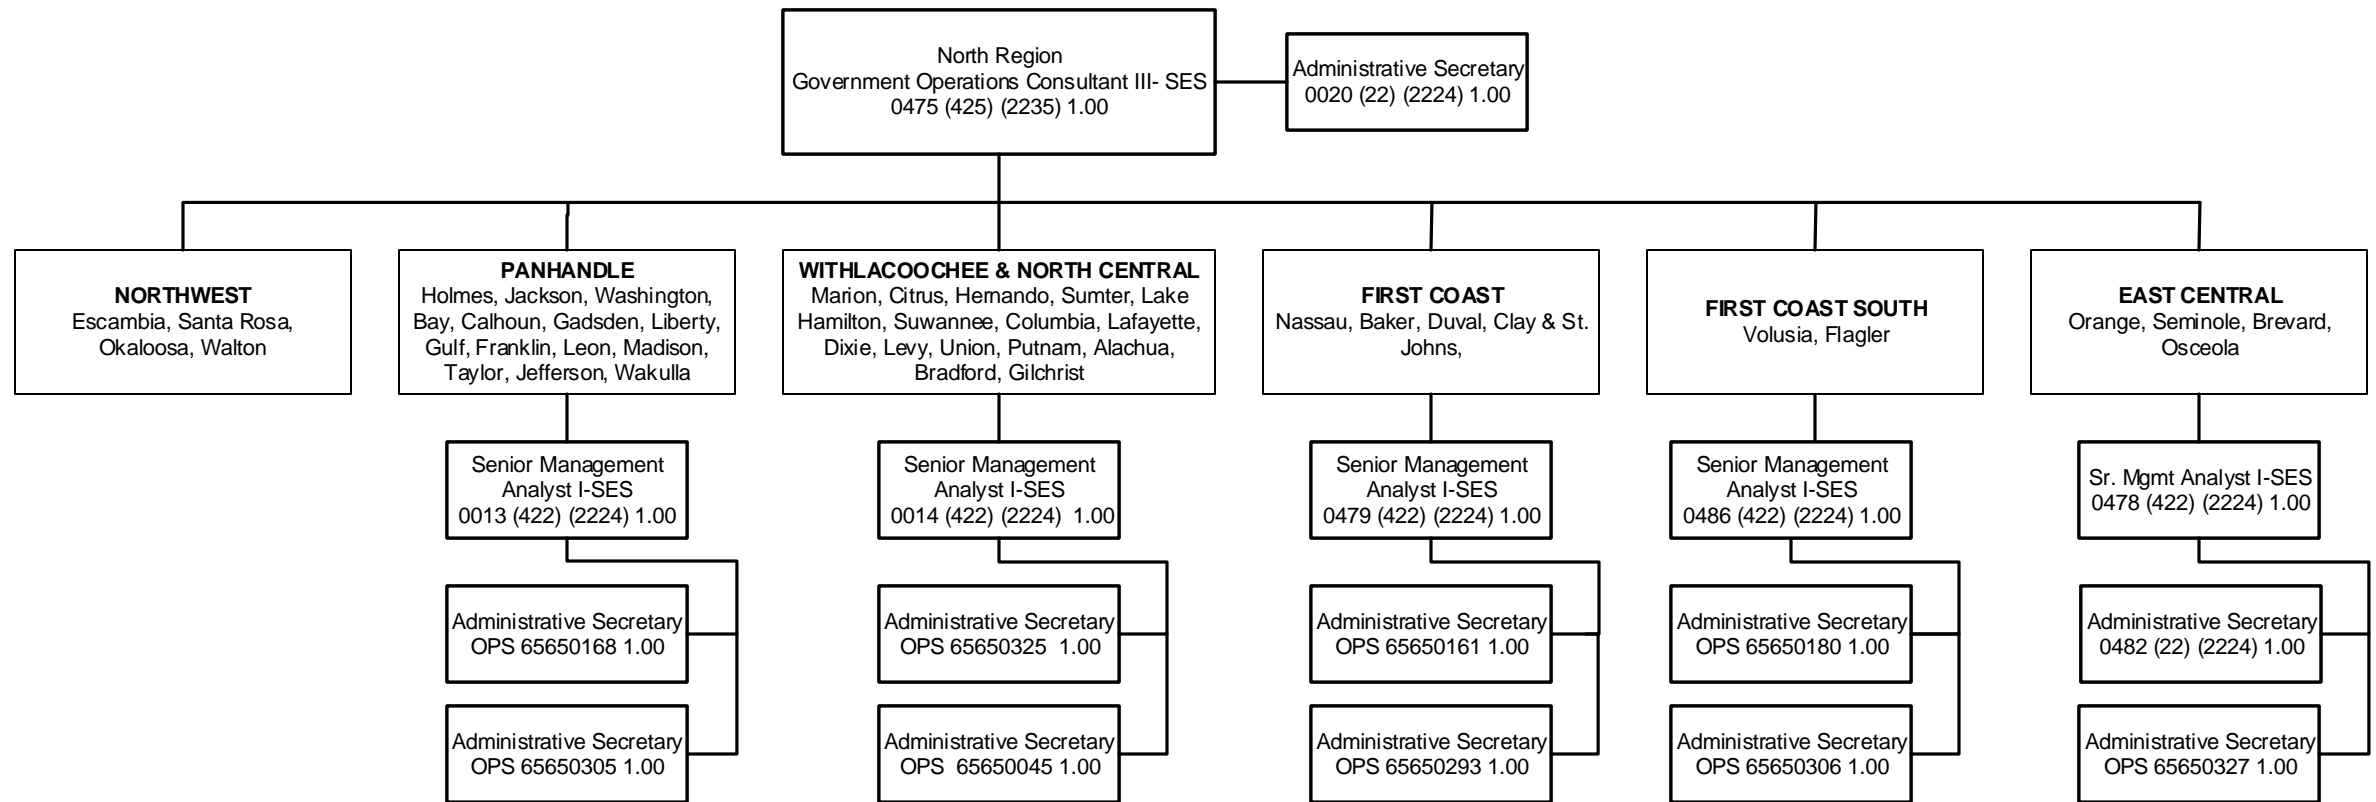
North Region
Government Operations Consultant III- SES
0475 (425) (2235) 1.00

Administrative Secretary
0020 (22) (2224) 1.00

NORTHWEST
Escambia, Santa Rosa, Okaloosa, Walton

PANHANDLE
Holmes, Jackson, Washington, Bay, Calhoun, Gadsden, Liberty, Gulf, Franklin, Leon, Madison, Taylor, Jefferson, Wakulla

Senior Management Analyst I-SES
0013 (422) (2224) 1.00

Administrative Secretary
OPS 65650168 1.00

Administrative Secretary
OPS 65650305 1.00

WITHLACOOCHEE & NORTH CENTRAL
Marion, Citrus, Hernando, Sumter, Lake Hamilton, Suwannee, Columbia, Lafayette, Dixie, Levy, Union, Putnam, Alachua, Bradford, Gilchrist

Senior Management Analyst I-SES
0014 (422) (2224) 1.00

Administrative Secretary
OPS 65650325 1.00

Administrative Secretary
OPS 65650045 1.00

FIRST COAST
Nassau, Baker, Duval, Clay & St. Johns,

Senior Management Analyst I-SES
0479 (422) (2224) 1.00

Administrative Secretary
OPS 65650161 1.00

Administrative Secretary
OPS 65650293 1.00

FIRST COAST SOUTH
Volusia, Flagler

Senior Management Analyst I-SES
0486 (422) (2224) 1.00

Administrative Secretary
OPS 65650180 1.00

Administrative Secretary
OPS 65650306 1.00

EAST CENTRAL
Orange, Seminole, Brevard, Osceola

Sr. Mgmt Analyst I-SES
0478 (422) (2224) 1.00

Administrative Secretary
0482 (22) (2224) 1.00

Administrative Secretary
OPS 65650327 1.00